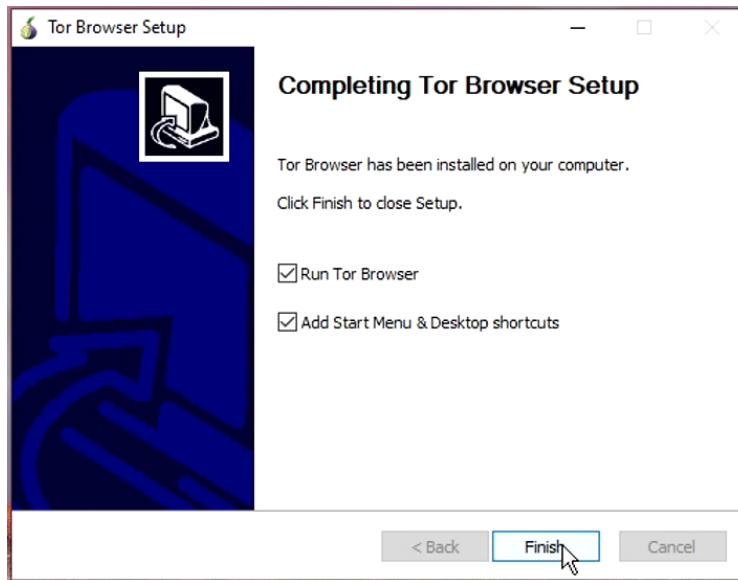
Tor Browser Setup

Completing Tor Browser Setup

Tor Browser has been installed on your computer.

Click Finish to close Setup.

Run Tor Browser

Add Start Menu & Desktop shortcuts

< Back

Finish

Cancel